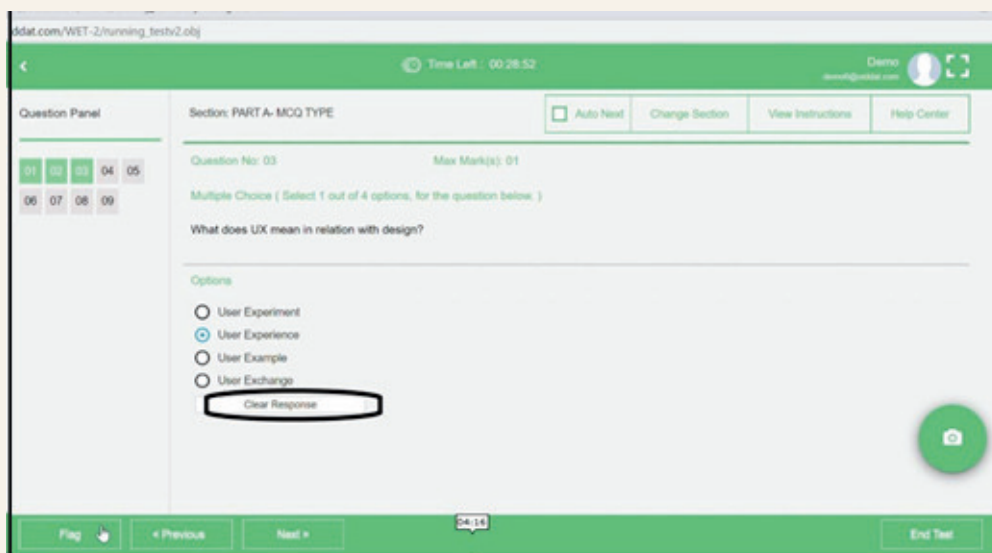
ddat.com/WET-2/running_testv2.obj

Time Left : 00:28:52

Demo
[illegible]

Question Panel

01 02 03 04 05
06 07 08 09

Section: PART A- MCQ TYPE

Auto Next
Change Section
View Instructions
Help Center

Question No: 03
Max Mark(s): 01

Multiple Choice ( Select 1 out of 4 options, for the question below. )

What does UX mean in relation with design?

Options

User Experiment
User Experience
User Example
User Exchange

Clear Response

Flag
« Previous
Next »
04:16
End Test